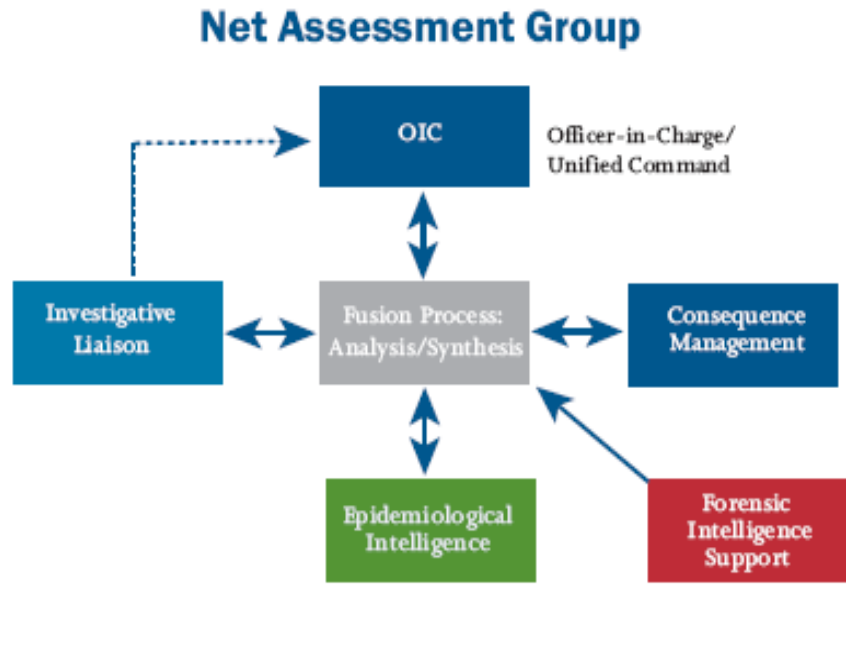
Net Assessment Group

OIC

Officer-in-Charge/
Unified Command

Investigative Liaison

Fusion Process: Analysis/Synthesis

Consequence Management

Epidemiological Intelligence

Forensic Intelligence Support